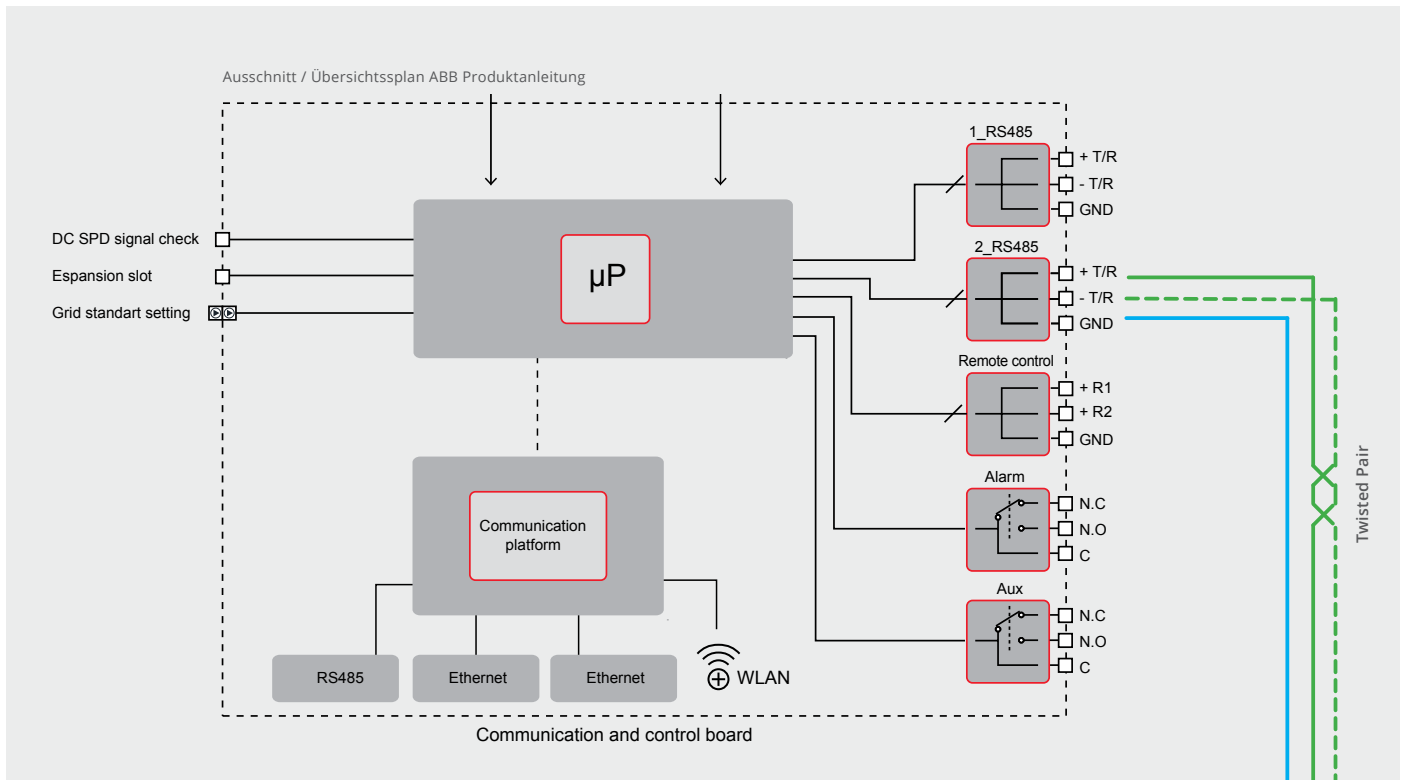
Ausschnitt / Übersichtsplan ABB Produktanleitung

DC SPD signal check
Espansion slot
Grid standart setting

μP

Communication platform

RS485
Ethernet
Ethernet
WLAN

1_RS485
+ T/R
- T/R
GND

2_RS485
+ T/R
- T/R
GND

Remote control
+ R1
+ R2
GND

Alarm
N.C
N.O
C

Aux
N.C
N.O
C

Twisted Pair

Communication and control board